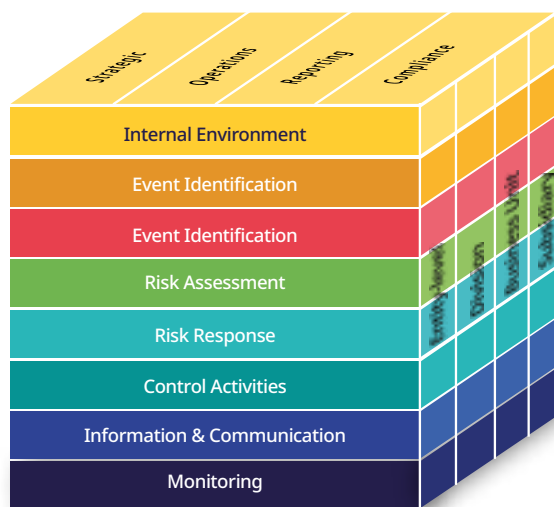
Strategic
Operations
Reporting
Compliance

Internal Environment
Event Identification
Event Identification
Risk Assessment
Risk Response
Control Activities
Information & Communication
Monitoring

Entity-level
Division
Business Unit
Subsidiary